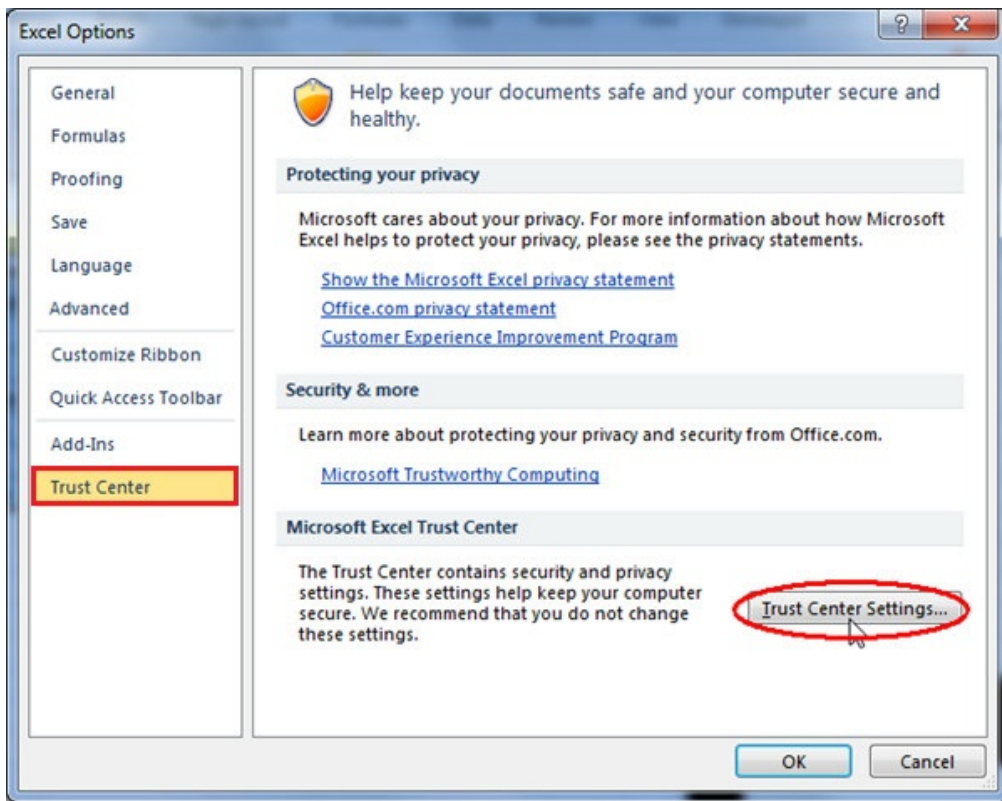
Excel Options

?

General
Formulas
Proofing
Save
Language
Advanced
Customize Ribbon
Quick Access Toolbar
Add-Ins
Trust Center

Help keep your documents safe and your computer secure and healthy.

Protecting your privacy

Microsoft cares about your privacy. For more information about how Microsoft Excel helps to protect your privacy, please see the privacy statements.

Show the Microsoft Excel privacy statement
Office.com privacy statement
Customer Experience Improvement Program

Security & more

Learn more about protecting your privacy and security from Office.com.

Microsoft Trustworthy Computing

Microsoft Excel Trust Center

The Trust Center contains security and privacy settings. These settings help keep your computer secure. We recommend that you do not change these settings.

Trust Center Settings...

OK
Cancel